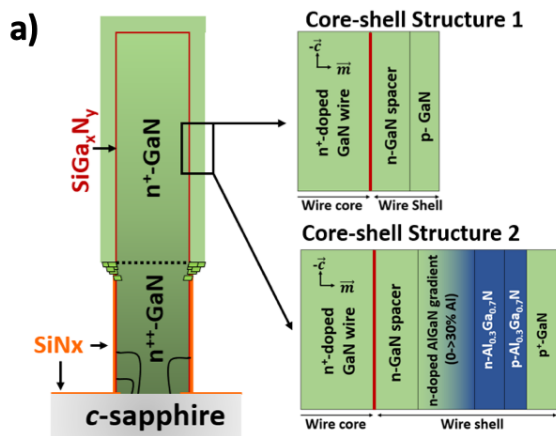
a)

$SiGa_xN_y$

$n^+$-GaN

$n^{++}$-GaN

SiNx

*c*-sapphire

Core-shell Structure 1

$-\vec{c}$

$\vec{m}$

$n^+$-doped GaN wire

n-GaN spacer

p- GaN

Wire core

Wire Shell

Core-shell Structure 2

$-\vec{c}$

$\vec{m}$

$n^+$-doped GaN wire

n-GaN spacer

n-doped AlGaN gradient (0->30% Al)

n-$Al_{0.3}Ga_{0.7}N$

p-$Al_{0.3}Ga_{0.7}N$

$p^+$-GaN

Wire core

Wire shell